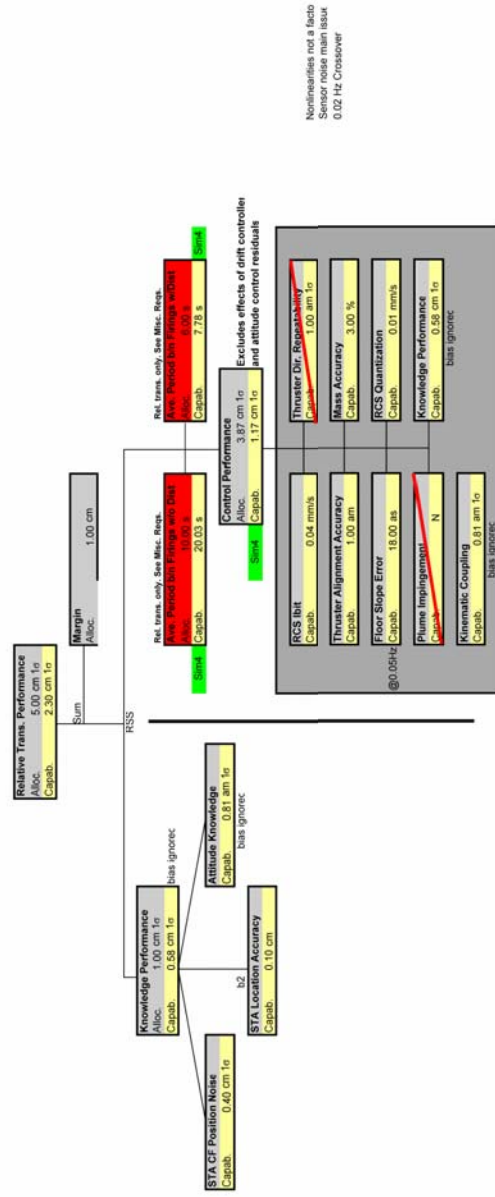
Relative Trans. Performance
Alloc. 5.00 cm 1σ
Capab. 2.30 cm 1σ

Sum

Margin
Alloc. 1.00 cm

RSS

Knowledge Performance
Alloc. 1.00 cm 1σ
Capab. 0.58 cm 1σ
bias ignorec

STA CF Position Noise
Capab. 0.40 cm 1σ

b2

STA Location Accuracy
Capab. 0.10 cm

Attitude Knowledge
Capab. 0.81 am 1σ
bias ignorec

Ret. trans. only. See Misc. Reqs.
Ave. Period btn Firings w/o Dist
Alloc. 10.00 s
Sim4 Capab. 20.03 s

Ret. trans. only. See Misc. Reqs.
Ave. Period btn Firings w/Dist
Alloc. 6.00 s
Capab. 7.78 s
Sim4

Control Performance
Alloc. 3.87 cm 1σ
Sim4 Capab. 1.17 cm 1σ

Excludes effects of drift controller and attitude control residuals

RCS Ibit
Capab. 0.04 mm/s

Thruster Dir. Repeatability
Capab. 1.00 am 1σ

Thruster Alignment Accuracy
Capab. 1.00 am

Mass Accuracy
Capab. 3.00 %

@0.05Hz Floor Slope Error
Capab. 18.00 as

RCS Quantization
Capab. 0.01 mm/s

Plume Impingement
Capab. N

Knowledge Performance
Capab. 0.58 cm 1σ
bias ignorec

Kinematic Coupling
Capab. 0.81 am 1σ
bias ignorec

Nonlinearities not a facto
Sensor noise main issu
0.02 Hz Crossover